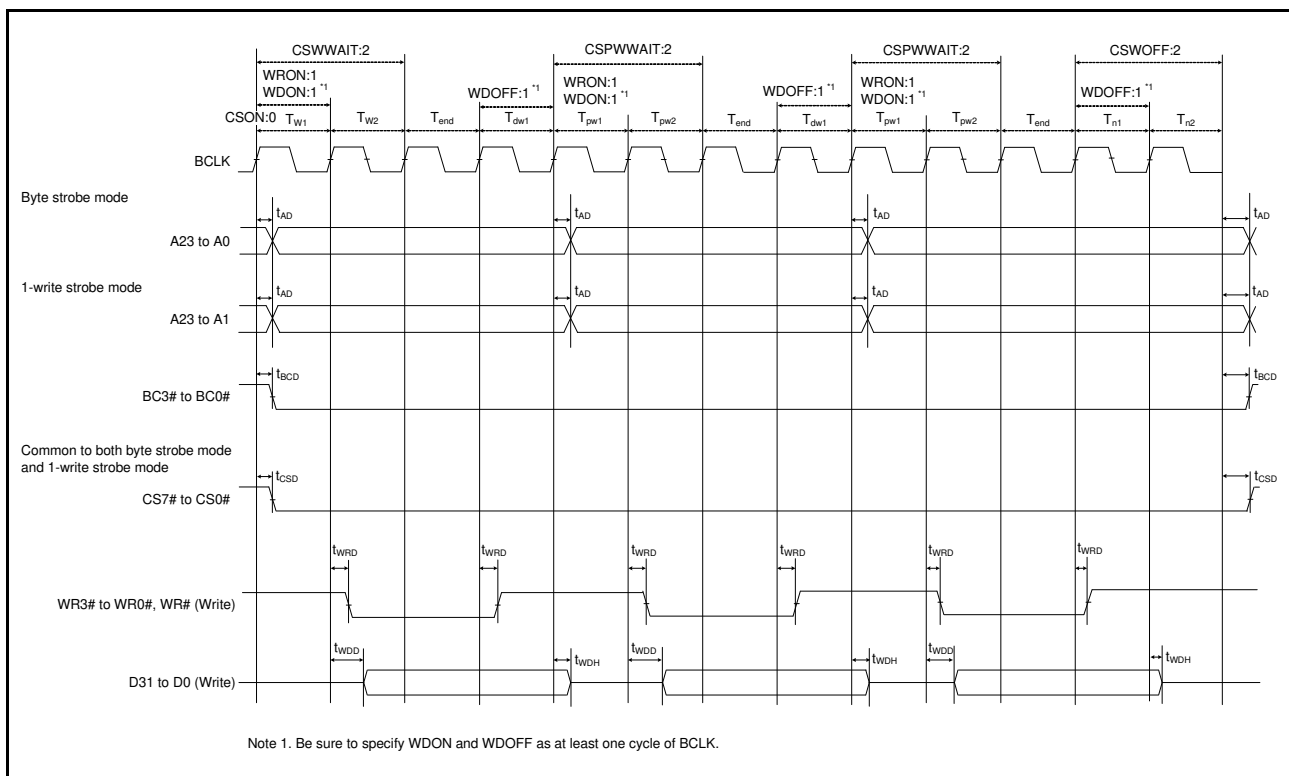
CSWWAIT:2

CSPWWAIT:2

CSPWWAIT:2

CSWOFF:2

WRON:1
WDON:1 $^{*1}$

WDOFF:1 $^{*1}$

WRON:1
WDON:1 $^{*1}$

WDOFF:1 $^{*1}$

WRON:1
WDON:1 $^{*1}$

WDOFF:1 $^{*1}$

CSON:0 $T_{W1}$ $T_{W2}$ $T_{end}$ $T_{dw1}$ $T_{pw1}$ $T_{pw2}$ $T_{end}$ $T_{dw1}$ $T_{pw1}$ $T_{pw2}$ $T_{end}$ $T_{n1}$ $T_{n2}$

BCLK

Byte strobe mode

$t_{AD}$ $t_{AD}$ $t_{AD}$ $t_{AD}$

A23 to A0

1-write strobe mode

$t_{AD}$ $t_{AD}$ $t_{AD}$ $t_{AD}$

A23 to A1

$t_{BCD}$ $t_{BCD}$

BC3# to BC0#

Common to both byte strobe mode and 1-write strobe mode

$t_{CSD}$ $t_{CSD}$

CS7# to CS0#

$t_{WRD}$ $t_{WRD}$ $t_{WRD}$ $t_{WRD}$ $t_{WRD}$ $t_{WRD}$

WR3# to WR0#, WR# (Write)

$t_{WDD}$ $t_{WDH}$ $t_{WDD}$ $t_{WDH}$ $t_{WDD}$ $t_{WDH}$

D31 to D0 (Write)

Note 1. Be sure to specify WDON and WDOFF as at least one cycle of BCLK.